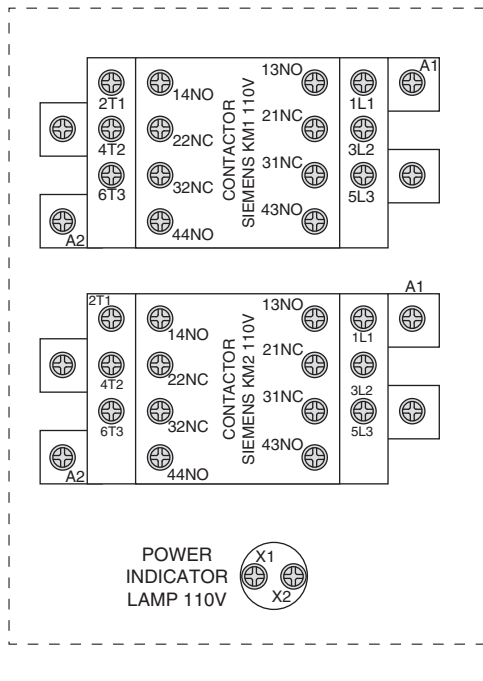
2T1
4T2
6T3
A2
14NO
22NC
32NC
44NO
CONTACTOR
SIEMENS KM1 110V
13NO
21NC
31NC
43NO
1L1
3L2
5L3
A1

2T1
4T2
6T3
A2
14NO
22NC
32NC
44NO
CONTACTOR
SIEMENS KM2 110V
13NO
21NC
31NC
43NO
1L1
3L2
5L3
A1

POWER
INDICATOR
LAMP 110V
X1
X2